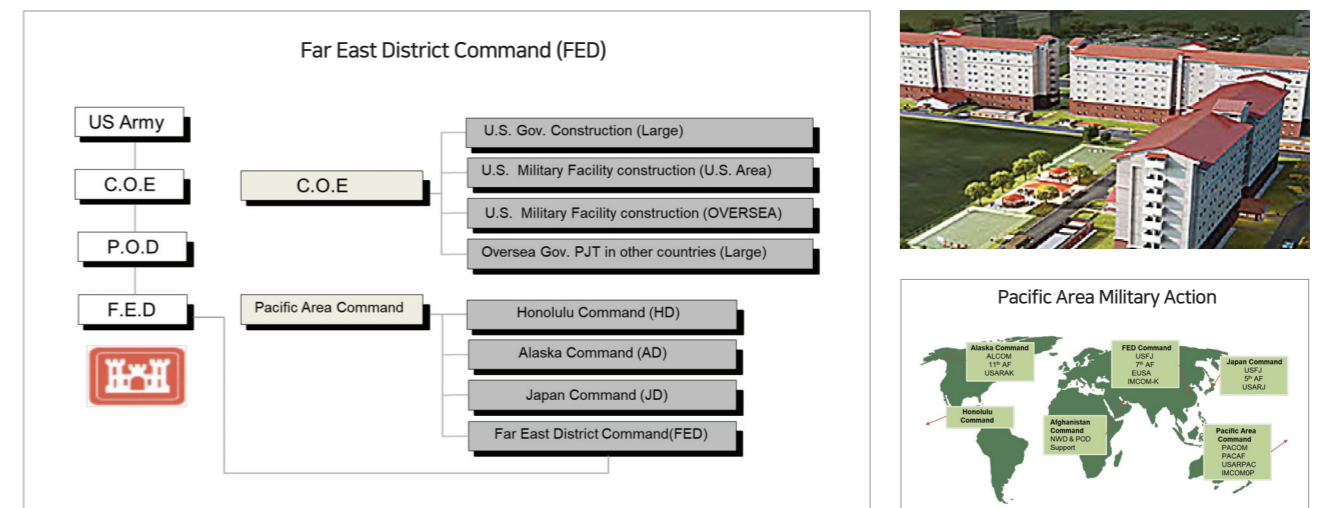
Far East District Command (FED)

US Army

C.O.E

P.O.D

F.E.D

C.O.E

U.S. Gov. Construction (Large)

U.S. Military Facility construction (U.S. Area)

U.S. Military Facility construction (OVERSEA)

Oversea Gov. PJT in other countries (Large)

Pacific Area Command

Honolulu Command (HD)

Alaska Command (AD)

Japan Command (JD)

Far East District Command(FED)

Pacific Area Military Action

Alaska Command
ALCOM
11th AF
USARAK

FED Command
USFJ
7th AF
EUSA
IMCOM-K

Japan Command
USFJ
5th AF
USARJ

Honolulu Command

Afghanistan Command
NWD & POD Support

Pacific Area Command
PACOM
PACAF
USARPAC
IMCOMOP